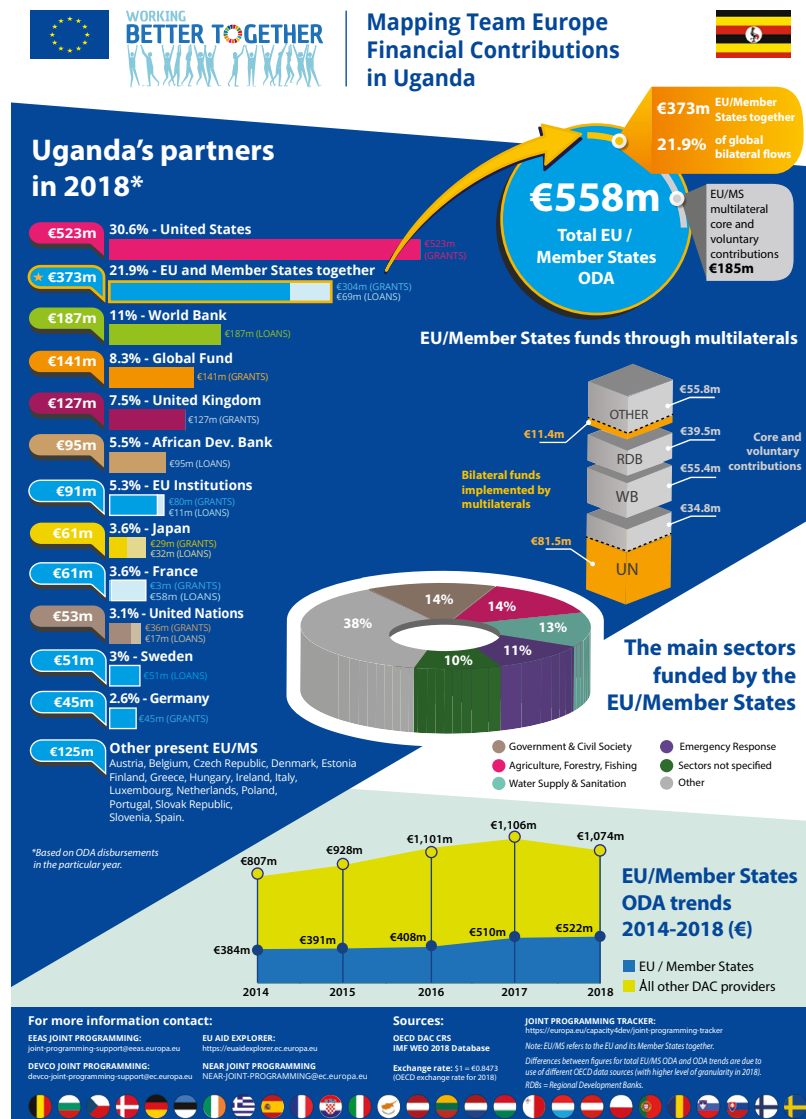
WORKING BETTER TOGETHER

Mapping Team Europe Financial Contributions in Uganda

Uganda's partners in 2018*

€523m 30.6% - United States
€523m (GRANTS)

€373m 21.9% - EU and Member States together
€304m (GRANTS)
€69m (LOANS)

€187m 11% - World Bank
€187m (LOANS)

€141m 8.3% - Global Fund
€141m (GRANTS)

€127m 7.5% - United Kingdom
€127m (GRANTS)

€95m 5.5% - African Dev. Bank
€95m (LOANS)

€91m 5.3% - EU Institutions
€80m (GRANTS)
€11m (LOANS)

€61m 3.6% - Japan
€29m (GRANTS)
€32m (LOANS)

€61m 3.6% - France
€3m (GRANTS)
€58m (LOANS)

€53m 3.1% - United Nations
€36m (GRANTS)
€17m (LOANS)

€51m 3% - Sweden
€51m (LOANS)

€45m 2.6% - Germany
€45m (GRANTS)

€125m Other present EU/MS
Austria, Belgium, Czech Republic, Denmark, Estonia Finland, Greece, Hungary, Ireland, Italy, Luxembourg, Netherlands, Poland, Portugal, Slovak Republic, Slovenia, Spain.

*Based on ODA disbursements in the particular year.

€373m EU/Member States together
21.9% of global bilateral flows

€558m
Total EU / Member States ODA

EU/MS multilateral core and voluntary contributions
€185m

EU/Member States funds through multilaterals

OTHER €55.8m
€11.4m
RDB €39.5m
WB €55.4m
€34.8m
€81.5m UN

Core and voluntary contributions

Bilateral funds implemented by multilaterals

14% 14% 13% 11% 10% 38%

The main sectors funded by the EU/Member States

Government & Civil Society
Emergency Response
Agriculture, Forestry, Fishing
Sectors not specified
Water Supply & Sanitation
Other

€807m €928m €1,101m €1,106m €1,074m
€384m €391m €408m €510m €522m
2014 2015 2016 2017 2018

EU/Member States ODA trends 2014-2018 (€)

EU / Member States
All other DAC providers

For more information contact:
EEAS JOINT PROGRAMMING:
joint-programming-support@eeas.europa.eu
DEVCO JOINT PROGRAMMING:
devco-joint-programming-support@ec.europa.eu
EU AID EXPLORER:
https://euaidexplorer.ec.europa.eu
NEAR JOINT PROGRAMMING
NEAR-JOINT-PROGRAMMING@ec.europa.eu

Sources:
OECD DAC CRS
IMF WEO 2018 Database
Exchange rate: $1 = €0.8473
(OECD exchange rate for 2018)

JOINT PROGRAMMING TRACKER:
https://europa.eu/capacity4dev/joint-programming-tracker
Note: EU/MS refers to the EU and its Member States together.
Differences between figures for total EU/MS ODA and ODA trends are due to use of different OECD data sources (with higher level of granularity in 2018).
RDBs = Regional Development Banks.